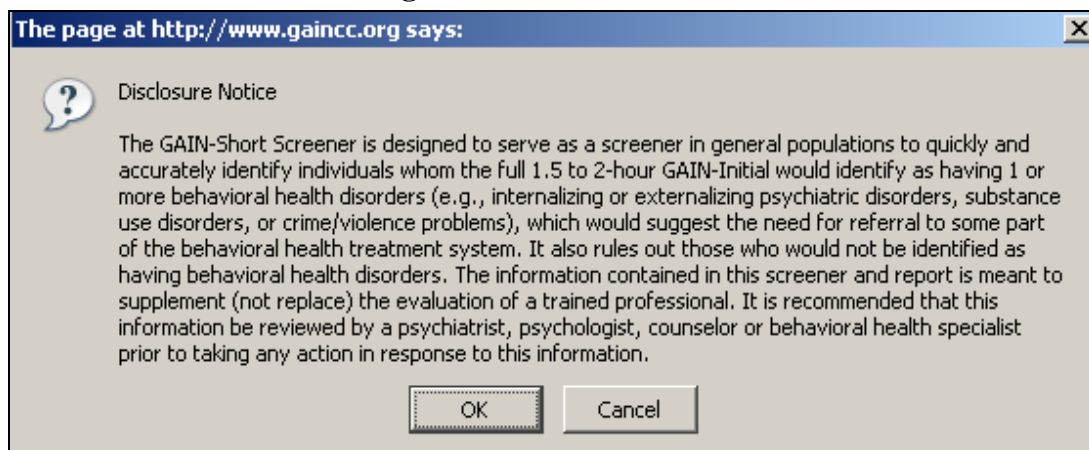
The page at http://www.gaincc.org says:

Disclosure Notice

The GAIN-Short Screener is designed to serve as a screener in general populations to quickly and accurately identify individuals whom the full 1.5 to 2-hour GAIN-Initial would identify as having 1 or more behavioral health disorders (e.g., internalizing or externalizing psychiatric disorders, substance use disorders, or crime/violence problems), which would suggest the need for referral to some part of the behavioral health treatment system. It also rules out those who would not be identified as having behavioral health disorders. The information contained in this screener and report is meant to supplement (not replace) the evaluation of a trained professional. It is recommended that this information be reviewed by a psychiatrist, psychologist, counselor or behavioral health specialist prior to taking any action in response to this information.

OK Cancel